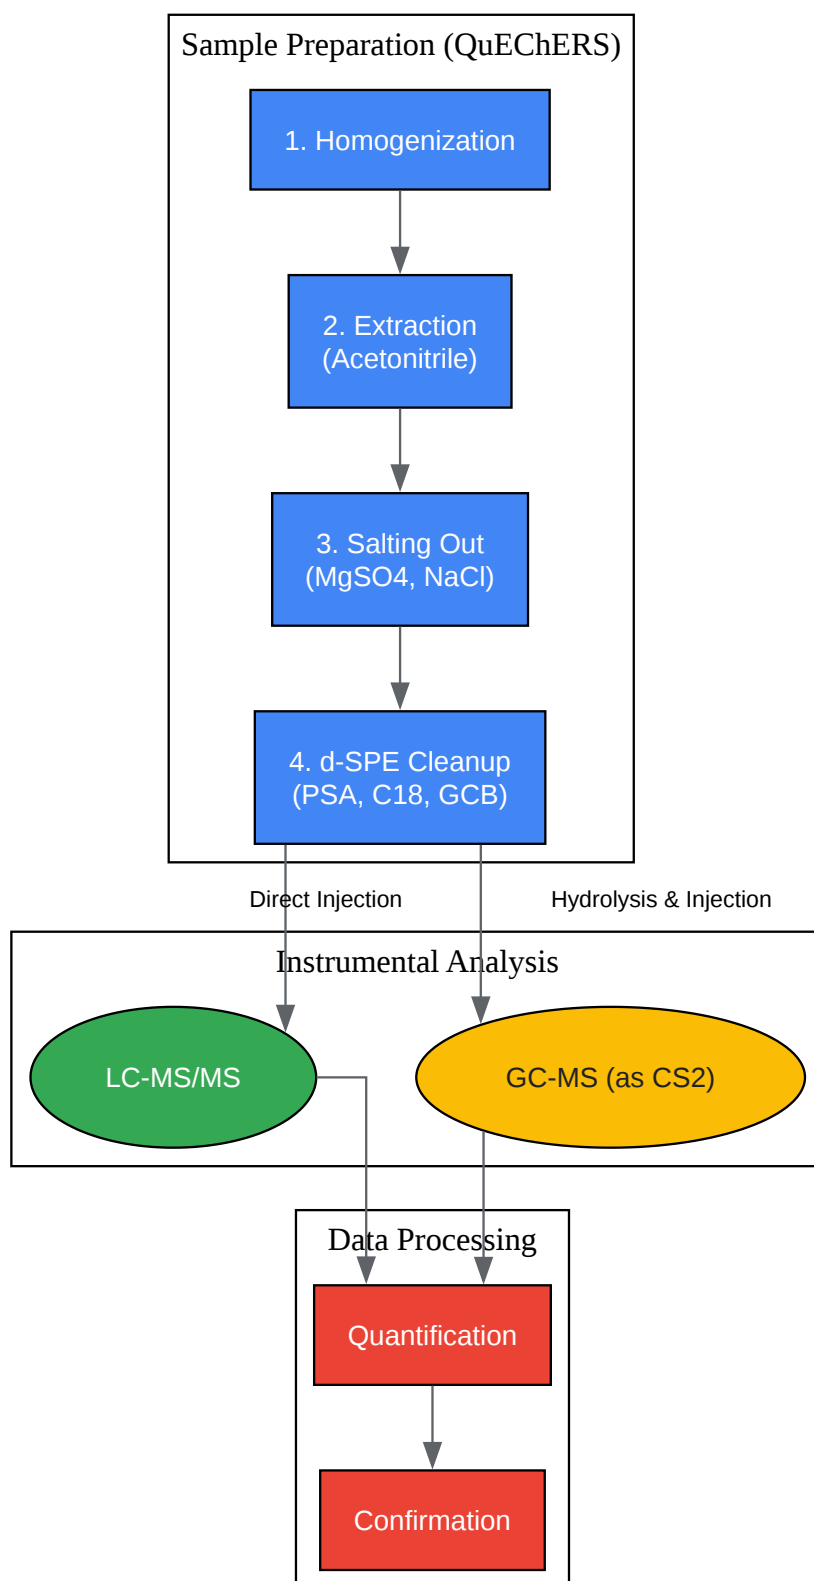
Sample Preparation (QuEChERS)

1. Homogenization

2. Extraction (Acetonitrile)

3. Salting Out (MgSO4, NaCl)

4. d-SPE Cleanup (PSA, C18, GCB)

Direct Injection

Hydrolysis & Injection

Instrumental Analysis

LC-MS/MS

GC-MS (as CS2)

Data Processing

Quantification

Confirmation